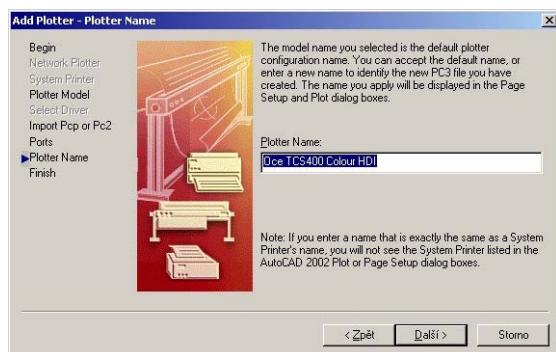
Add Plotter - Plotter Name

Begin
Network Plotter
System Printer
Plotter Model
Select Driver
Import Pcp or Pc2
Ports
Plotter Name
Finish

The model name you selected is the default plotter configuration name. You can accept the default name, or enter a new name to identify the new PC3 file you have created. The name you apply will be displayed in the Page Setup and Plot dialog boxes.

Plotter Name:

Oce TCS400 Colour HDI

Note: If you enter a name that is exactly the same as a System Printer's name, you will not see the System Printer listed in the AutoCAD 2002 Plot or Page Setup dialog boxes.

< Zpět
Další >
Storno